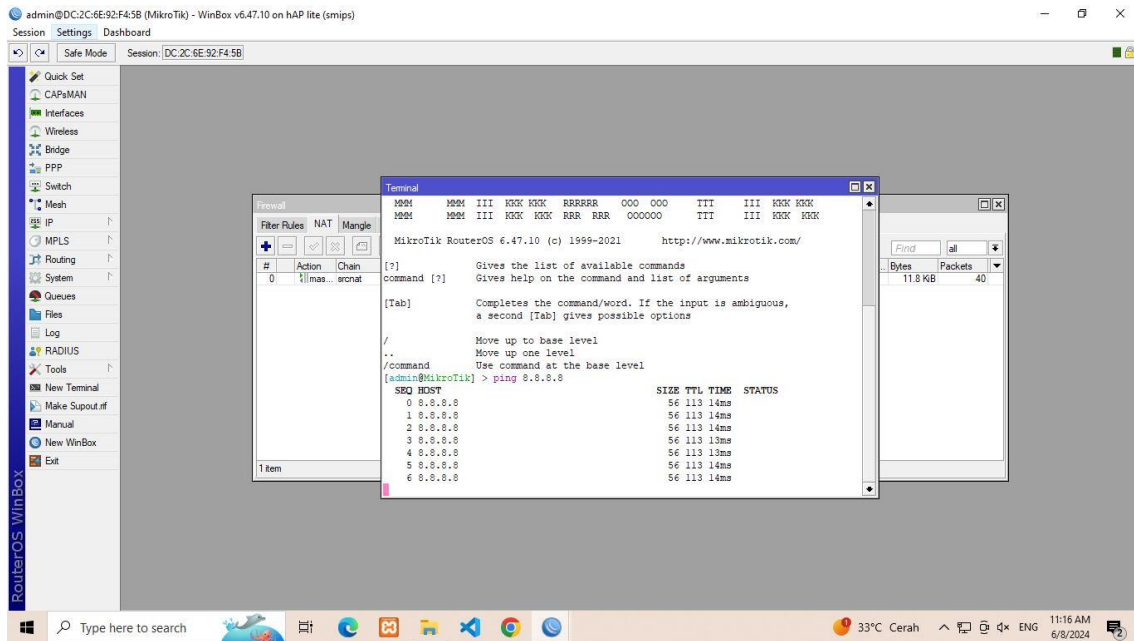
admin@DC:2C:6E:92:F4:5B (MikroTik) - WinBox v6.47.10 on hAP lite (smips)

Session Settings Dashboard

Safe Mode Session: DC:2C:6E:92:F4:5B

Quick Set
CAPsMAN
Interfaces
Wireless
Bridge
PPP
Switch
Mesh
IP
MPLS
Routing
System
Queues
Files
Log
RADIUS
Tools
New Terminal
Make Supout.rif
Manual
New WinBox
Exit

RouterOS WinBox

Firewall

Filter Rules NAT Mangle

| # | Action | Chain |
|---|---|---|
| 0 | mas... | srcnat |

1 item

Find all

| Bytes | Packets |
|---|---|
| 11.8 KiB | 40 |

Terminal

MMM MMM III KKK KKK RRRRRR 000 000 TTT III KKK KKK
MMM MMM III KKK KKK RRR RRR 000000 TTT III KKK KKK

MikroTik RouterOS 6.47.10 (c) 1999-2021 http://www.mikrotik.com/

[?] Gives the list of available commands
command [?] Gives help on the command and list of arguments

[Tab] Completes the command/word. If the input is ambiguous, a second [Tab] gives possible options

/ Move up to base level
.. Move up one level
/command Use command at the base level
[admin@MikroTik] > ping 8.8.8.8

| SEQ | HOST | SIZE | TTL | TIME | STATUS |
|---|---|---|---|---|---|
| 0 | 8.8.8.8 | 56 | 113 | 14ms | |
| 1 | 8.8.8.8 | 56 | 113 | 14ms | |
| 2 | 8.8.8.8 | 56 | 113 | 14ms | |
| 3 | 8.8.8.8 | 56 | 113 | 13ms | |
| 4 | 8.8.8.8 | 56 | 113 | 13ms | |
| 5 | 8.8.8.8 | 56 | 113 | 14ms | |
| 6 | 8.8.8.8 | 56 | 113 | 14ms | |

Type here to search

33°C Cerah ENG 11:16 AM 6/8/2024